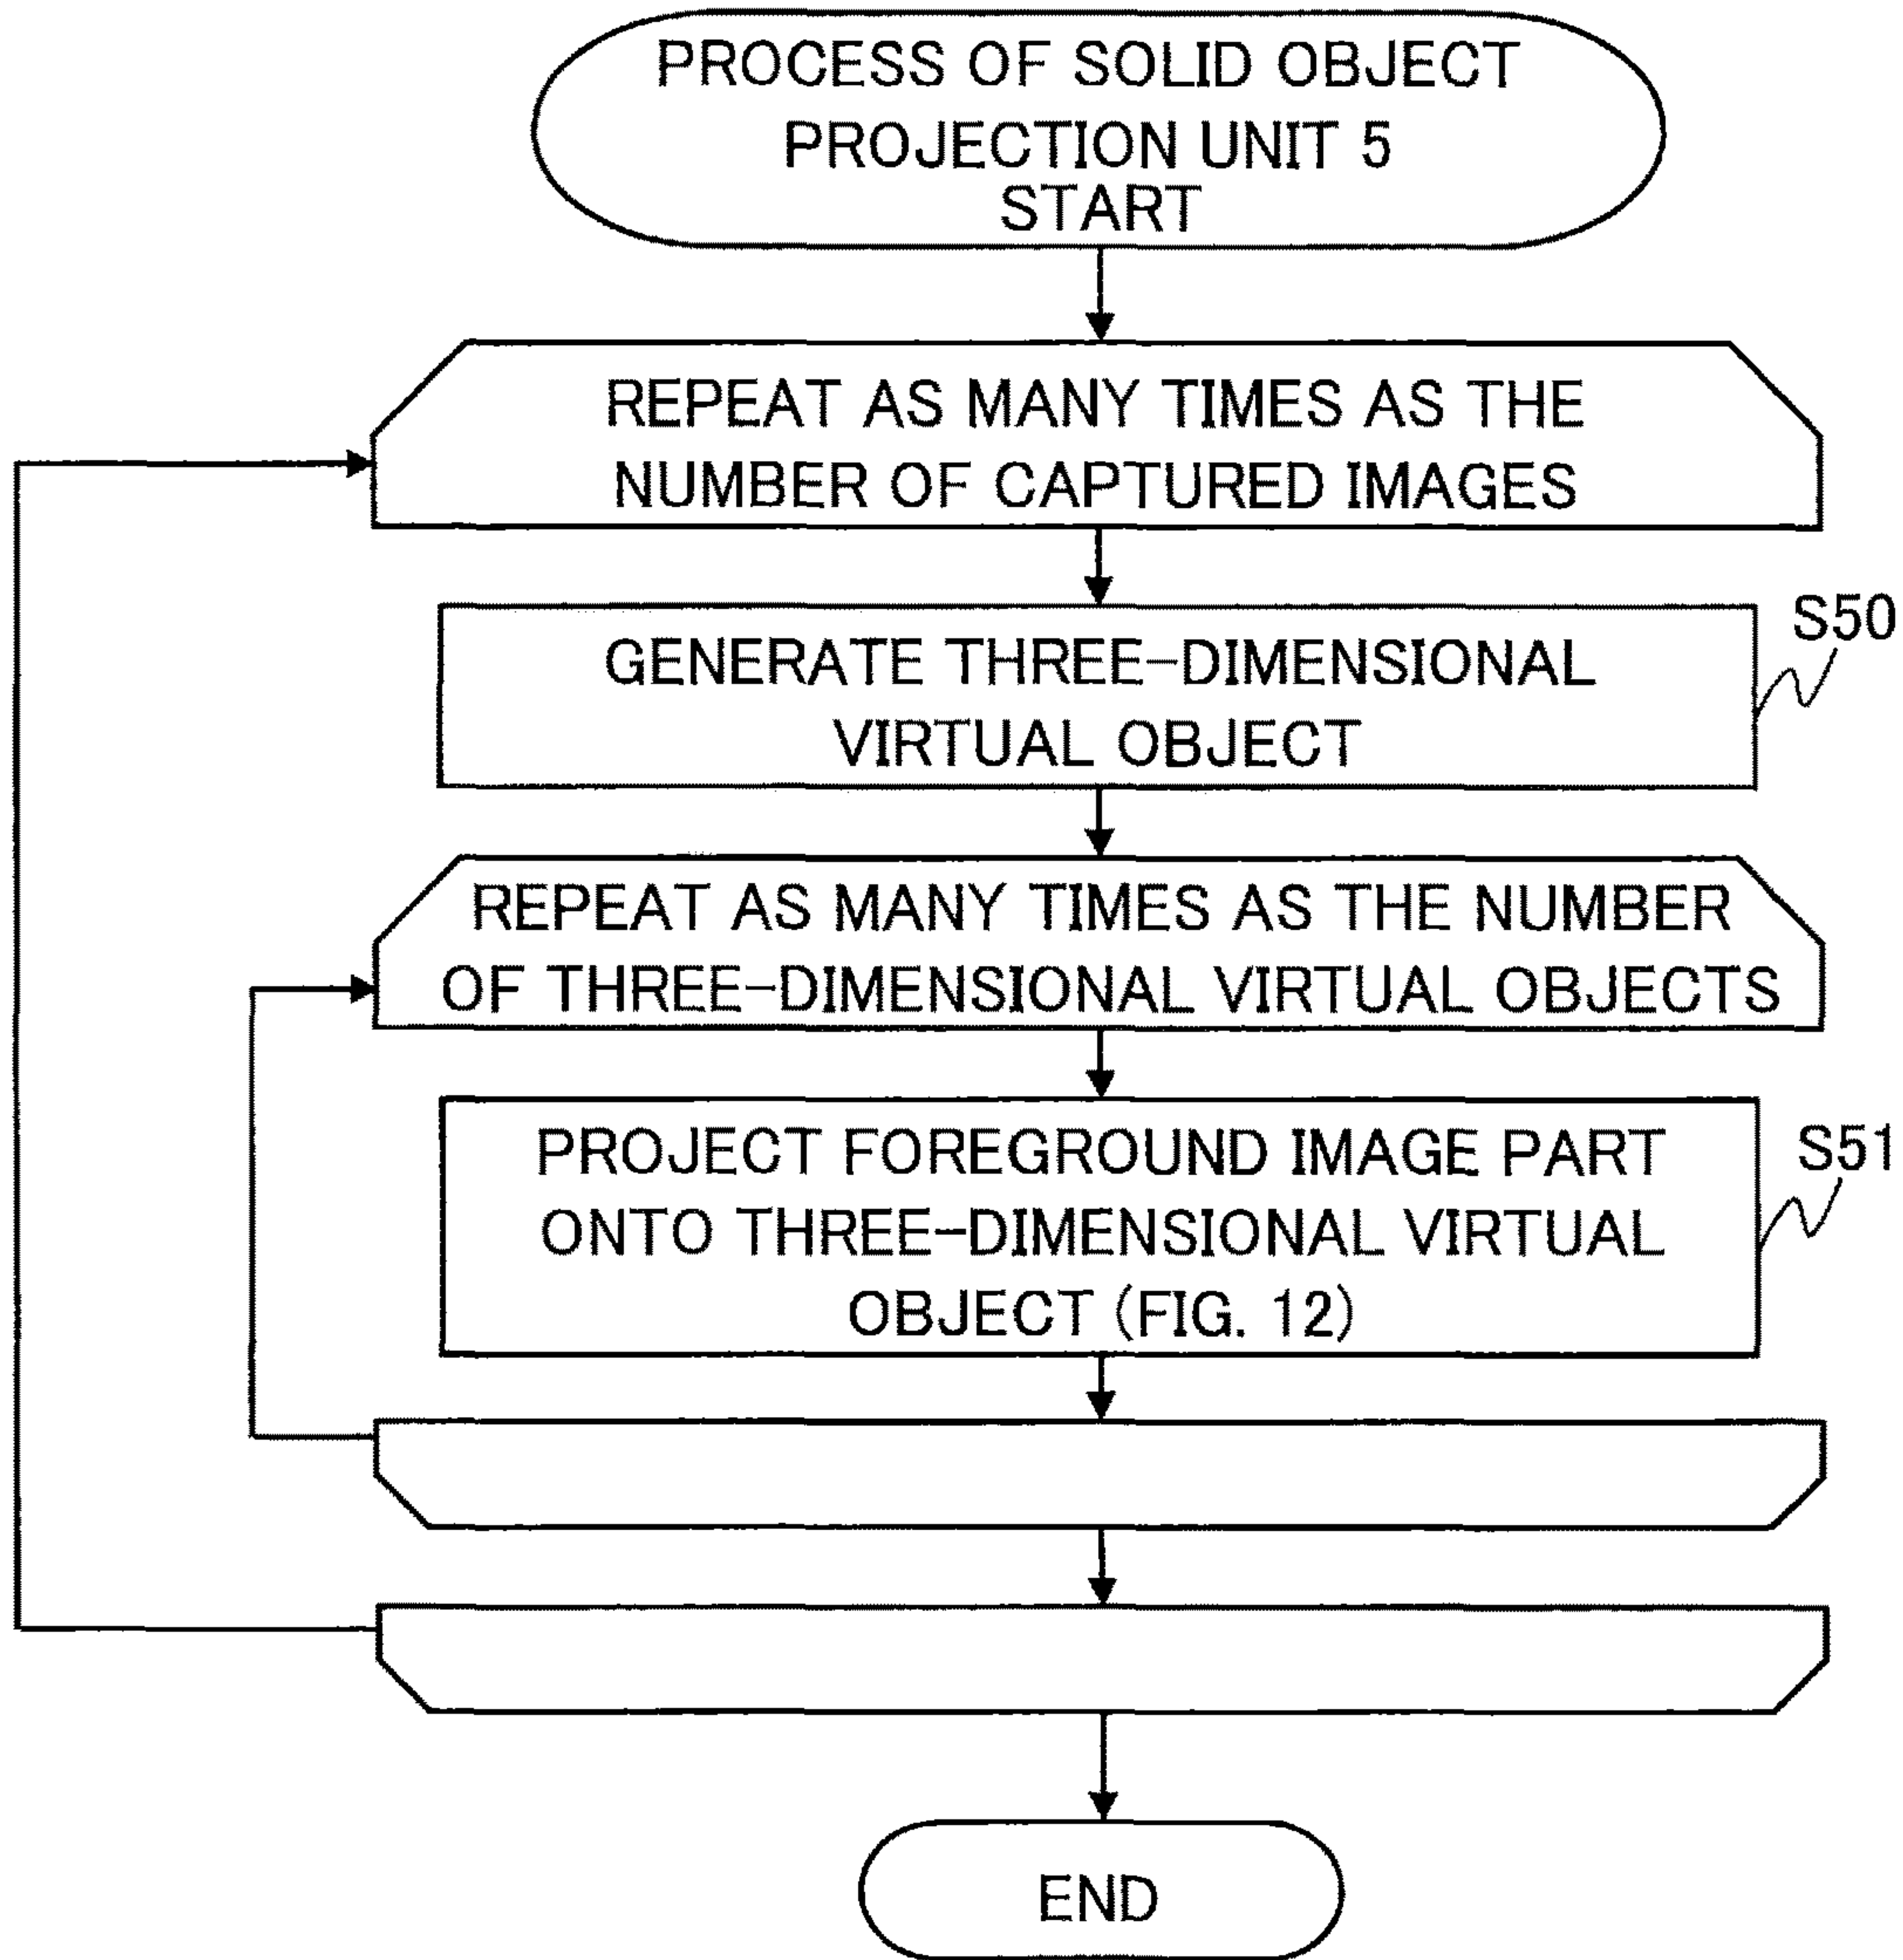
PROCESS OF SOLID OBJECT PROJECTION UNIT 5 START

REPEAT AS MANY TIMES AS THE NUMBER OF CAPTURED IMAGES

S50

GENERATE THREE-DIMENSIONAL VIRTUAL OBJECT

REPEAT AS MANY TIMES AS THE NUMBER OF THREE-DIMENSIONAL VIRTUAL OBJECTS

S51

PROJECT FOREGROUND IMAGE PART ONTO THREE-DIMENSIONAL VIRTUAL OBJECT (FIG. 12)

END